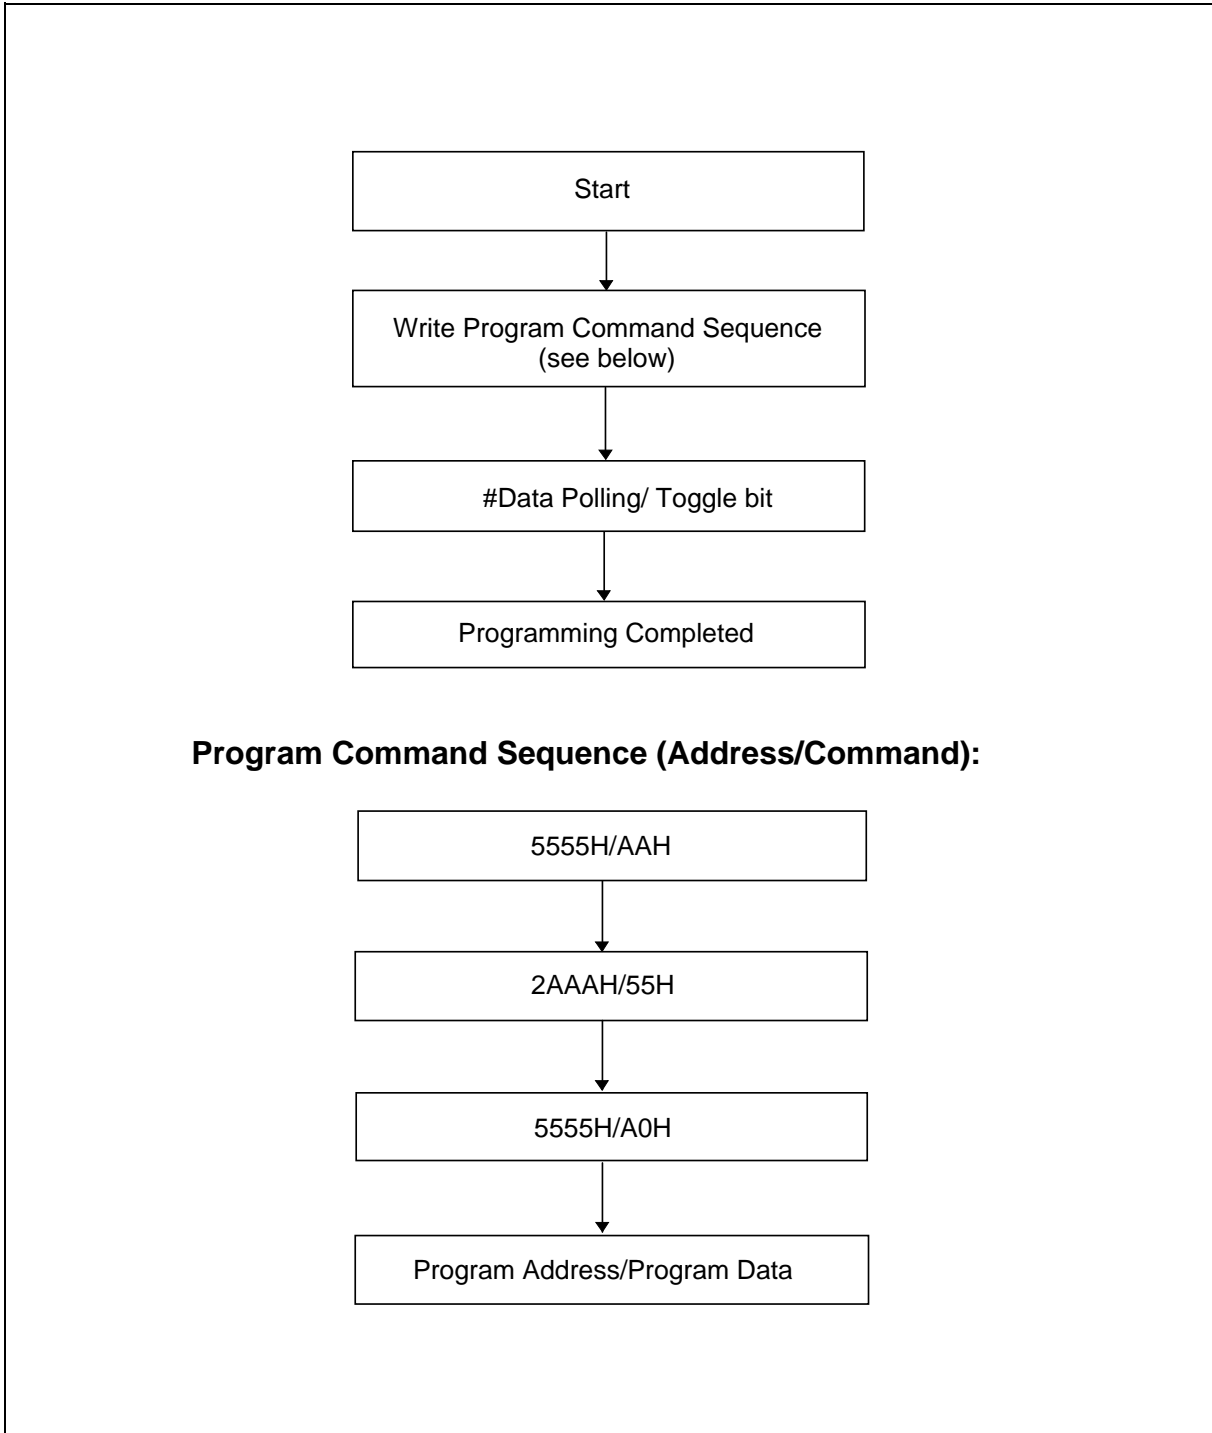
Start

Write Program Command Sequence (see below)

#Data Polling/ Toggle bit

Programming Completed

**Program Command Sequence (Address/Command):**

5555H/AAH

2AAAH/55H

5555H/A0H

Program Address/Program Data